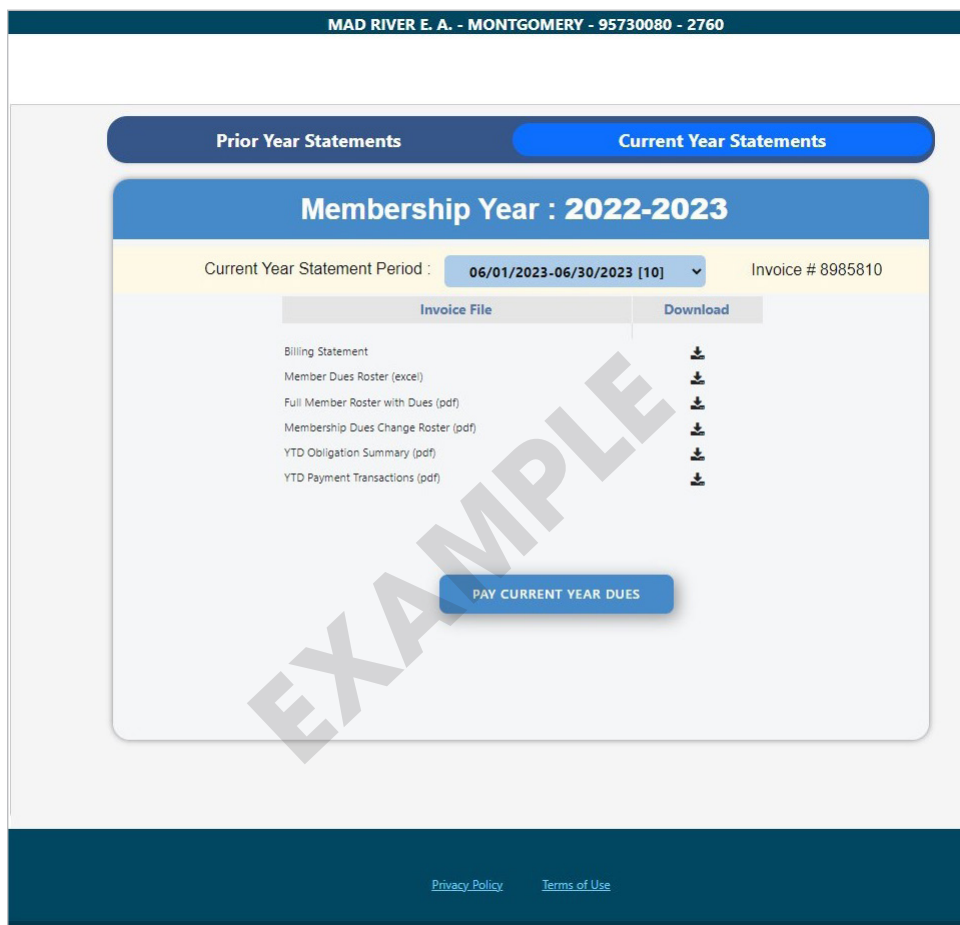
MAD RIVER E. A. - MONTGOMERY - 95730080 - 2760

Prior Year Statements

Current Year Statements

Membership Year : 2022-2023

Current Year Statement Period : 06/01/2023-06/30/2023 [10]

Invoice # 8985810

| Invoice File | Download |
|---|---|
| Billing Statement | |
| Member Dues Roster (excel) | |
| Full Member Roster with Dues (pdf) | |
| Membership Dues Change Roster (pdf) | |
| YTD Obligation Summary (pdf) | |
| YTD Payment Transactions (pdf) | |

EXAMPLE

PAY CURRENT YEAR DUES

Privacy Policy Terms of Use